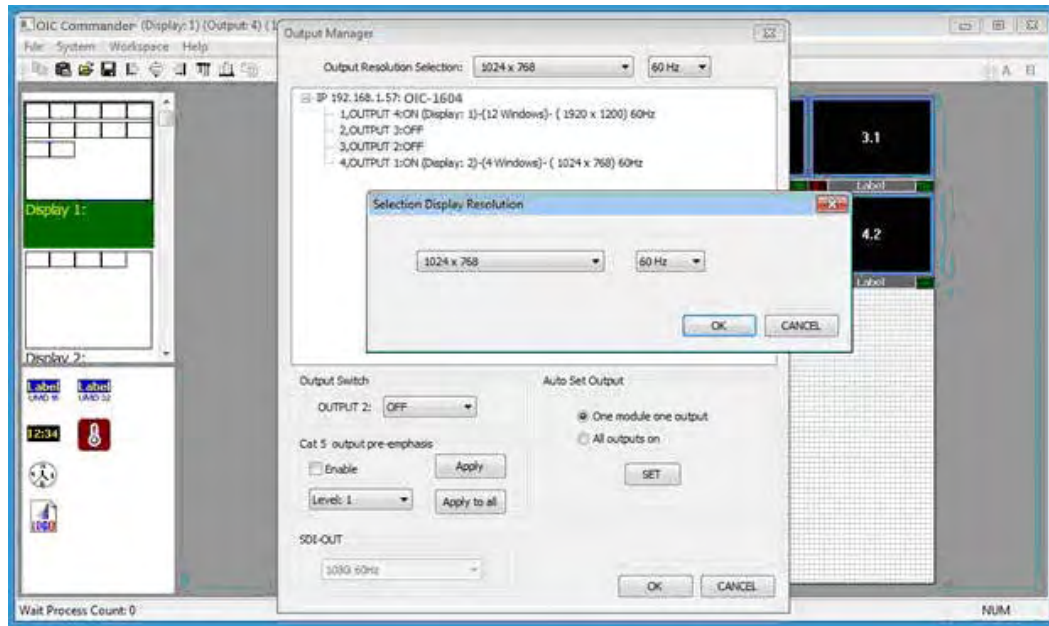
OIC Commander (Display: 1) (Output: 4) (1

File System Workspace Help

Display 1:

Display 2:

Label UMD 16

Label UMD 32

12:34

LOGO

Wait Process Count: 0

Output Manager

Output Resolution Selection: 1024 x 768 60 Hz

IP 192.168.1.57: OIC-1604
1,OUTPUT 4:ON (Display: 1)-(12 Windows)- ( 1920 x 1200) 60Hz
2,OUTPUT 3:OFF
3,OUTPUT 2:OFF
4,OUTPUT 1:ON (Display: 2)-(4 Windows)- ( 1024 x 768) 60Hz

Selection Display Resolution

1024 x 768 60 Hz

OK CANCEL

Output Switch

OUTPUT 2: OFF

Cat 5 output pre-emphasis

Enable Apply

Level: 1 Apply to all

SDI-OUT

1080 60Hz

Auto Set Output

One module one output

All outputs on

SET

OK CANCEL

3.1

Label

4.2

Label

A

NUM